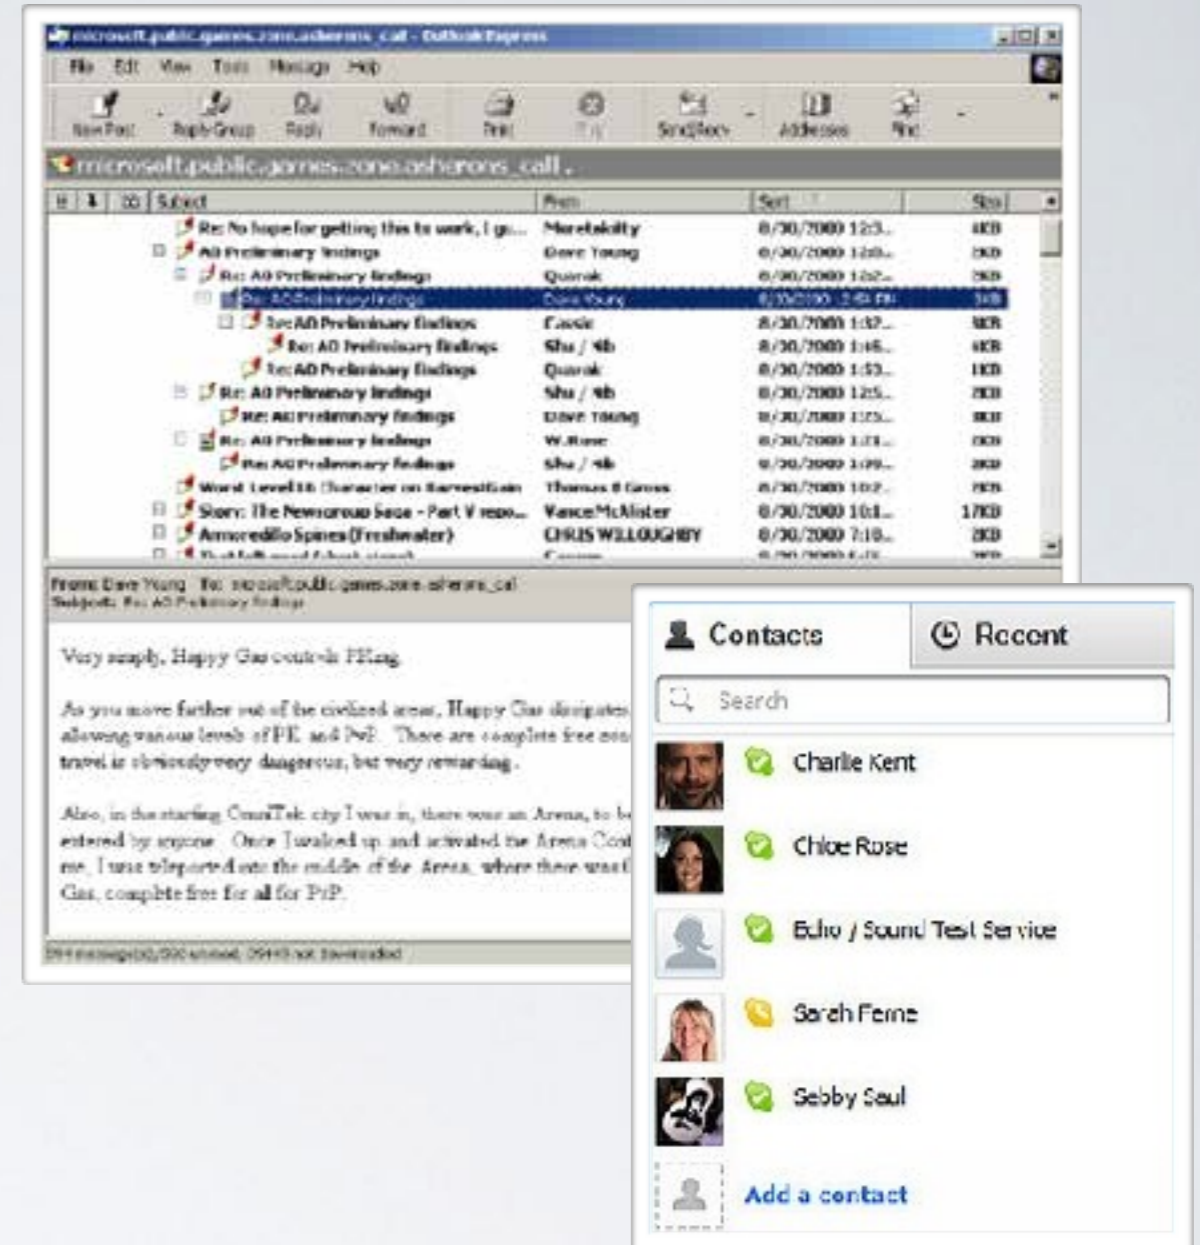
microsoft.public.games.zone.asherons_call - Outlook Express

File Edit View Tools Message Help

New Post Reply Group Reply Forward Print Stop Send/Recv Addresses Find

microsoft.public.games.zone.asherons_call

| Subject | From | Sent | Size |
|---|---|---|---|
| Re: No hope for getting this to work, I gu... | Moretakity | 8/30/2000 12:3... | 4KB |
| AO Preliminary findings | Dave Young | 8/30/2000 12:0... | 1KB |
| Re: AO Preliminary findings | Quarak | 8/30/2000 12:2... | 2KB |
| Re: AO Preliminary findings | Dave Young | 8/30/2000 2:45 PM | 3KB |
| Re: AO Preliminary findings | Cassie | 8/30/2000 1:32... | 3KB |
| Re: AO Preliminary findings | Shu / 4b | 8/30/2000 1:46... | 4KB |
| Re: AO Preliminary findings | Quarak | 8/30/2000 1:53... | 1KB |
| Re: AO Preliminary findings | Shu / 4b | 8/30/2000 12:5... | 2KB |
| Re: AO Preliminary findings | Dave Young | 8/30/2000 1:25... | 3KB |
| Re: AO Preliminary findings | W.Rose | 8/30/2000 1:21... | 2KB |
| Re: AO Preliminary findings | Shu / 4b | 8/30/2000 1:09... | 2KB |
| Worst Level 16 Character on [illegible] | Thomas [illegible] | 8/30/2000 10:2... | 7KB |
| Story: The Newsgroup Saga - Part V repo... | Vance McAlister | 8/30/2000 10:1... | 17KB |
| Amoredillo Spines (Freshwater) | CHRIS WILLOUGHBY | 8/30/2000 7:10... | 2KB |

From: Dave Young To: microsoft.public.games.zone.asherons_call
Subject: Re: AO Preliminary findings

Very simply, Happy Gas controls PKing.

As you move farther out of the civilized areas, Happy Gas dissipates allowing various levels of PK and PvP. There are complete free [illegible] travel is obviously very dangerous, but very rewarding.

Also, in the starting OmniTek city I was in, there was an Arena, to be entered by anyone. Once I walked up and activated the Arena Con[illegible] me, I was teleported into the middle of the Arena, where there was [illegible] Gas, complete free for all for PvP.

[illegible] message(s), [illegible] unread, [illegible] not downloaded

Contacts
Recent
Search
Charlie Kent
Chloe Rose
Echo / Sound Test Service
Sarah Ferne
Sebby Saul
Add a contact